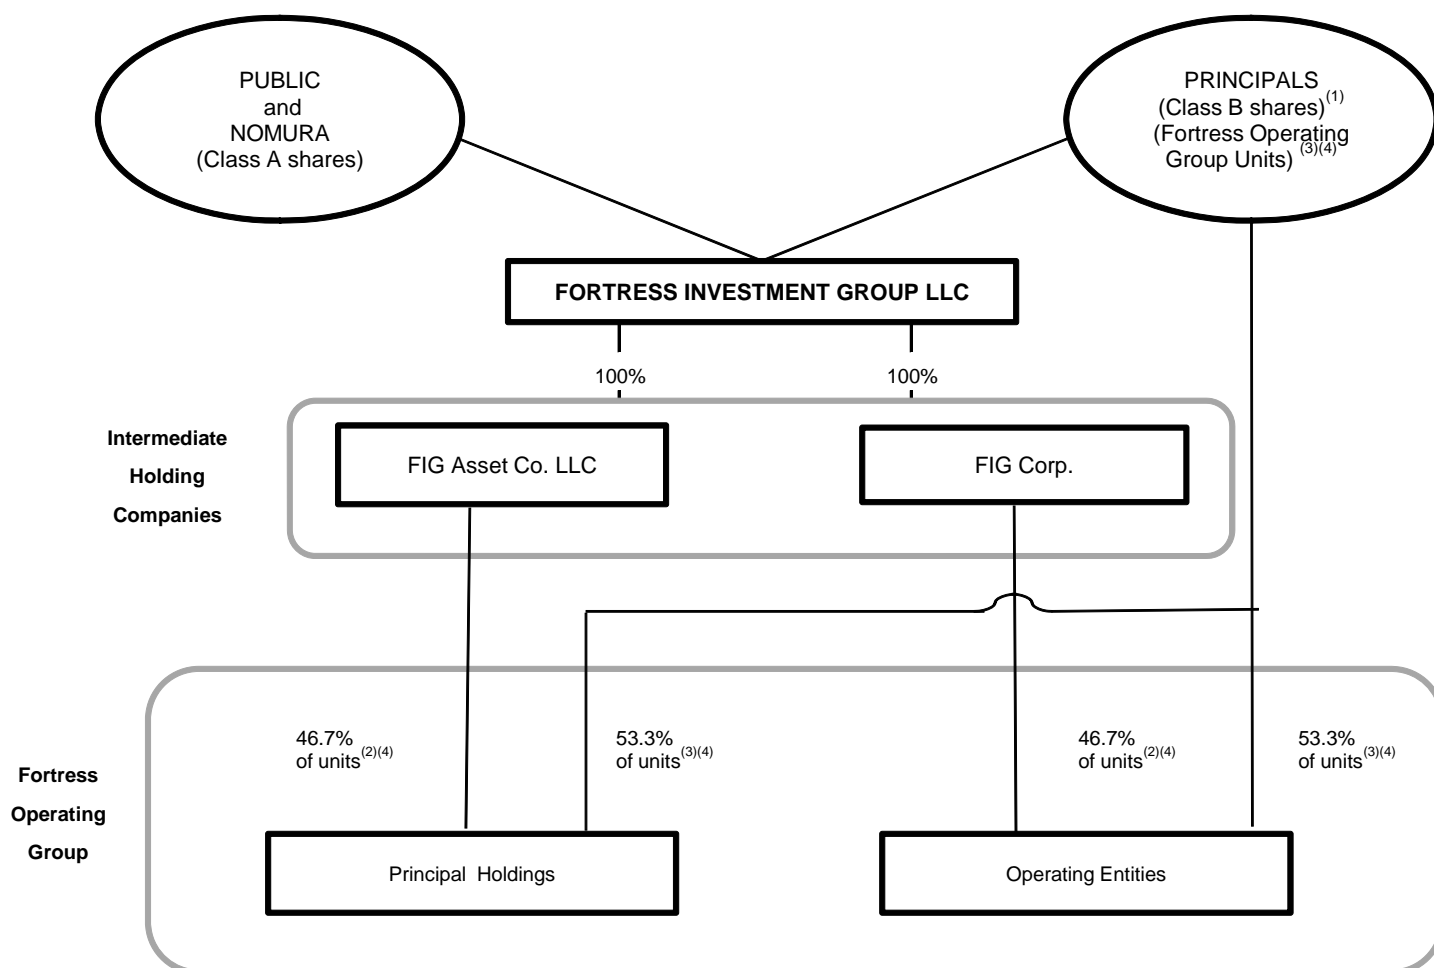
PUBLIC
and
NOMURA
(Class A shares)

PRINCIPALS
(Class B shares)$^{(1)}$
(Fortress Operating Group Units)$^{(3)(4)}$

FORTRESS INVESTMENT GROUP LLC

100%

100%

Intermediate Holding Companies

FIG Asset Co. LLC

FIG Corp.

Fortress Operating Group

46.7% of units$^{(2)(4)}$

53.3% of units$^{(3)(4)}$

46.7% of units$^{(2)(4)}$

53.3% of units$^{(3)(4)}$

Principal Holdings

Operating Entities